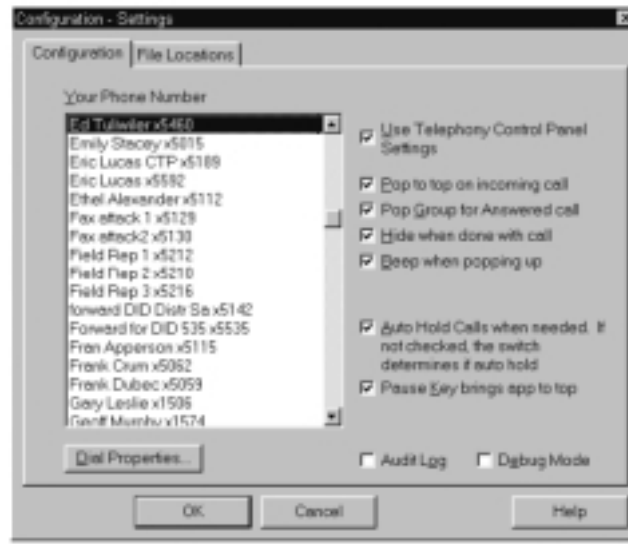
Configuration - Settings

Configuration | File Locations

Your Phone Number

Ed Tulwiler x5460
Emily Stacey x5015
Eric Lucas CTP x5189
Eric Lucas x5592
Ethel Alexander x5112
Fax attack 1 x5129
Fax attack2 x5130
Field Rep 1 x5212
Field Rep 2 x5210
Field Rep 3 x5216
forward DID Distr Sa x5142
Forward for DID 535 x5535
Fran Apperson x5115
Frank Crum x5062
Frank Dubec x5059
Gary Leslie x1506
Geoff Murphy x1574

Use Telephony Control Panel Settings

Pop to top on incoming call

Pop Group for Answered call

Hide when done with call

Beep when popping up

Auto Hold Calls when needed. If not checked, the switch determines if auto hold

Pause Key brings app to top

Dial Properties...

Audit Log

Debug Mode

OK

Cancel

Help